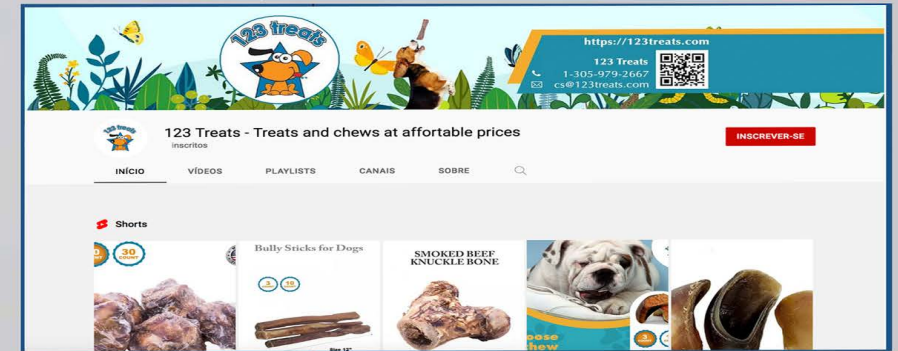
123 treats

https://123treats.com
123 Treats
1-305-979-2667
cs@123treats.com

123 treats

123 Treats - Treats and chews at affortable prices
inscritos

INSCREVER-SE

INÍCIO VÍDEOS PLAYLISTS CANAIS SOBRE

Shorts

30 COUNT

Bully Sticks for Dogs

SMOKED BEEF KNUCKLE BONE

oose hew